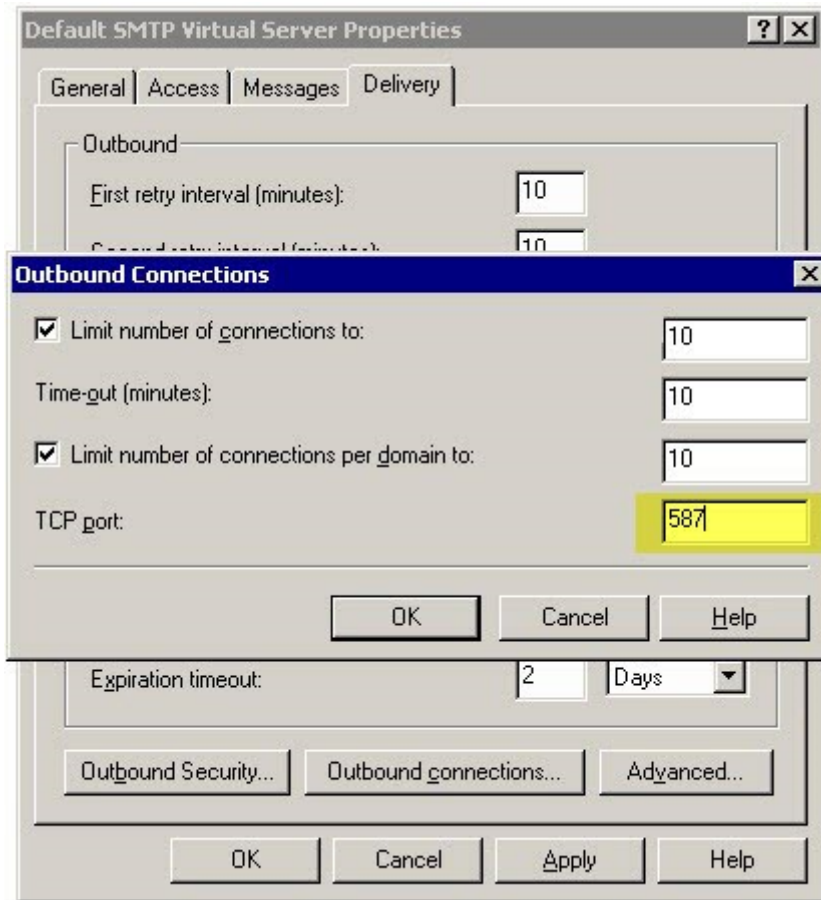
Default SMTP Virtual Server Properties

General | Access | Messages | Delivery

Outbound

First retry interval (minutes): 10

Second retry interval (minutes): 10

Outbound Connections

Limit number of connections to: 10

Time-out (minutes): 10

Limit number of connections per domain to: 10

TCP port: 587

OK Cancel Help

Expiration timeout: 2 Days

Outbound Security... Outbound connections... Advanced...

OK Cancel Apply Help